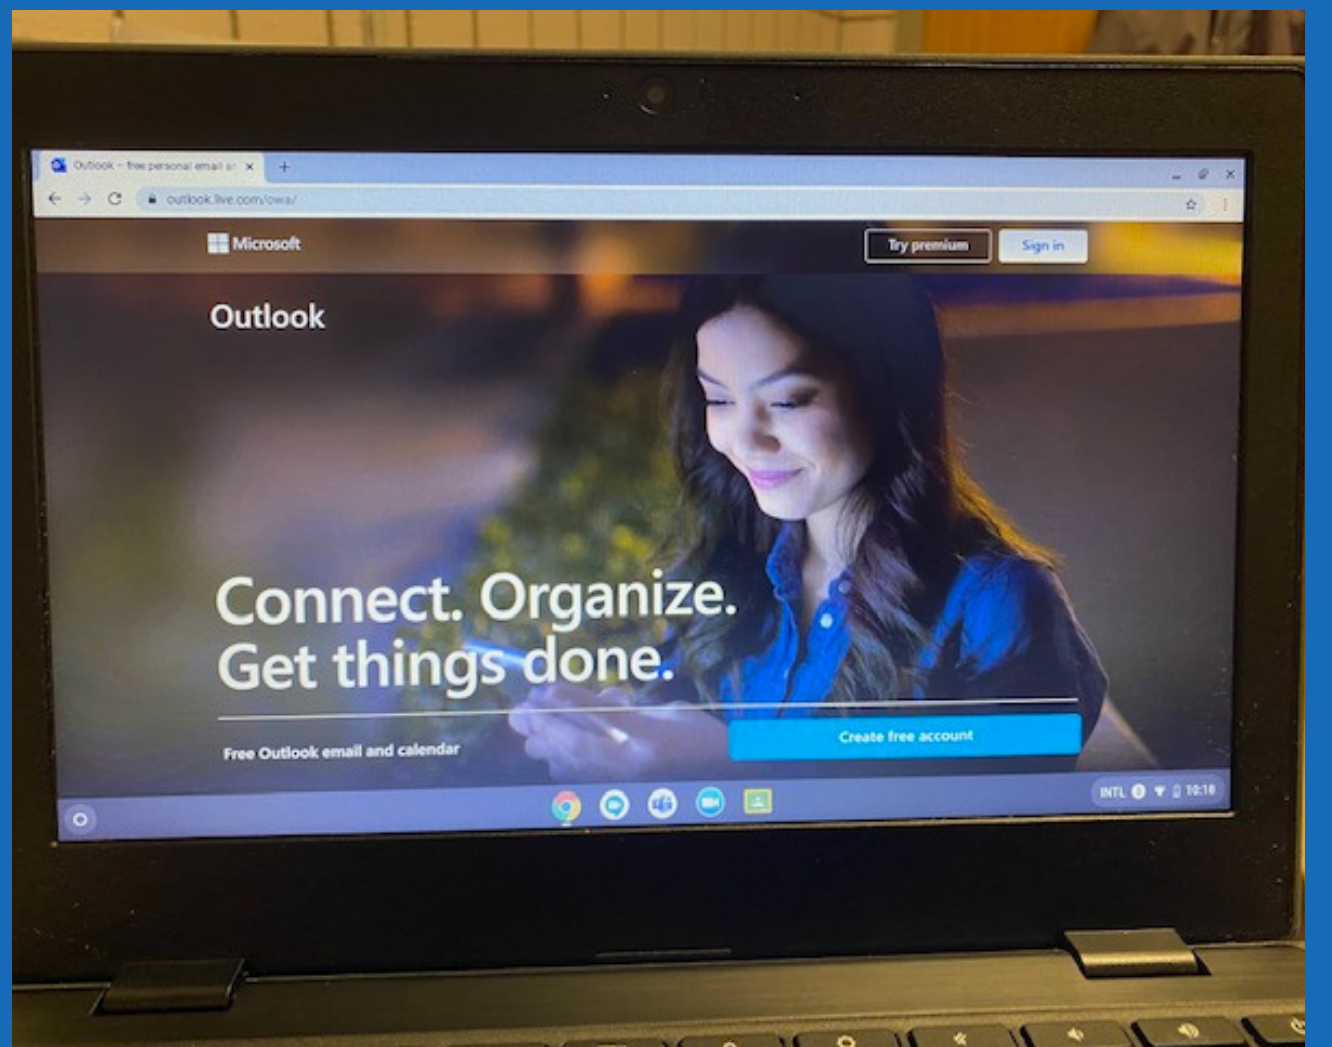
Outlook – free personal email ar ×

outlook.live.com/owa/

Microsoft

Try premium

Sign in

Outlook

Connect. Organize. Get things done.

Free Outlook email and calendar

Create free account

INTL 10:18